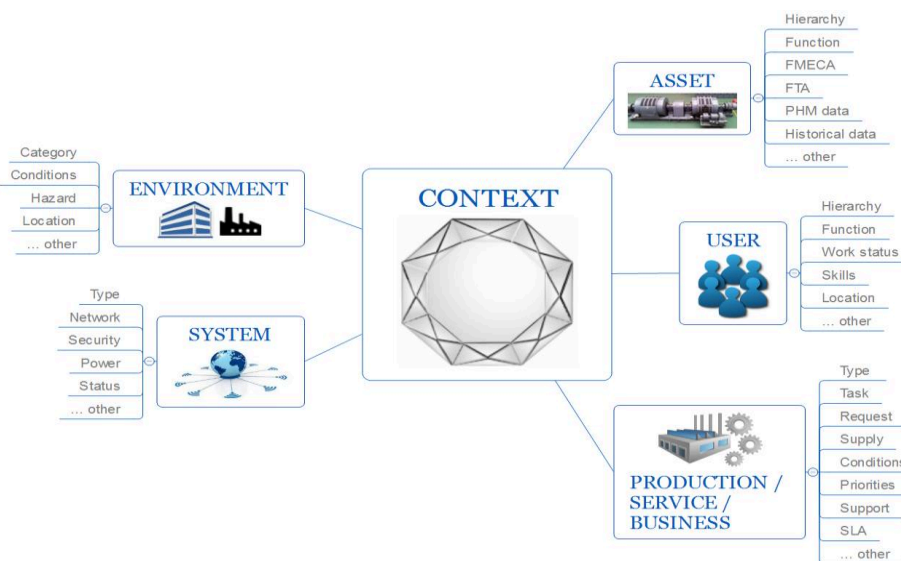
CONTEXT

ENVIRONMENT
Category
Conditions
Hazard
Location
... other

SYSTEM
Type
Network
Security
Power
Status
... other

ASSET
Hierarchy
Function
FMECA
FTA
PHM data
Historical data
... other

USER
Hierarchy
Function
Work status
Skills
Location
... other

PRODUCTION / SERVICE / BUSINESS
Type
Task
Request
Supply
Conditions
Priorities
Support
SLA
... other